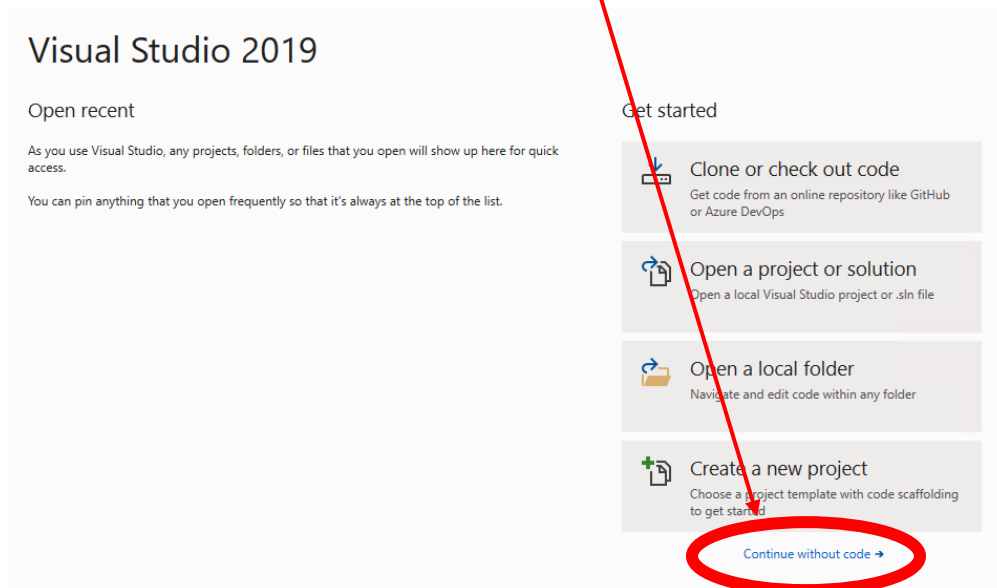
Visual Studio 2019

Open recent

As you use Visual Studio, any projects, folders, or files that you open will show up here for quick access.

You can pin anything that you open frequently so that it's always at the top of the list.

Get started

Clone or check out code
Get code from an online repository like GitHub or Azure DevOps

Open a project or solution
Open a local Visual Studio project or .sln file

Open a local folder
Navigate and edit code within any folder

Create a new project
Choose a project template with code scaffolding to get started

Continue without code →